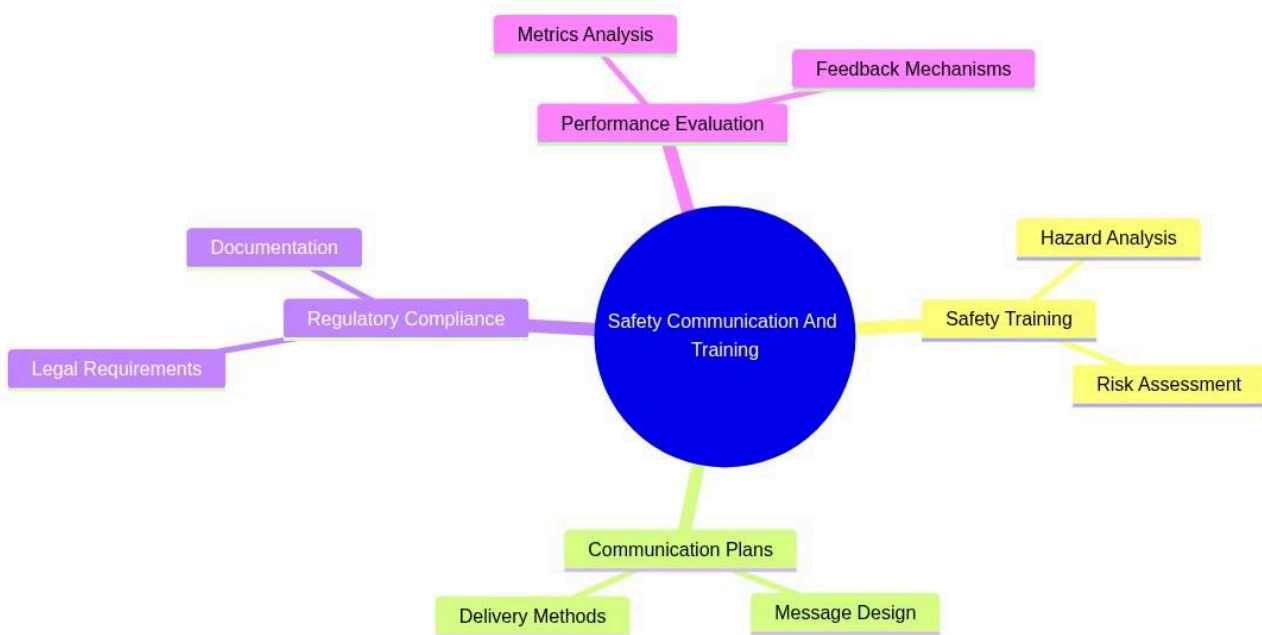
Metrics Analysis

Feedback Mechanisms

Performance Evaluation

Documentation

Regulatory Compliance

Legal Requirements

Safety Communication And Training

Hazard Analysis

Safety Training

Risk Assessment

Communication Plans

Delivery Methods

Message Design